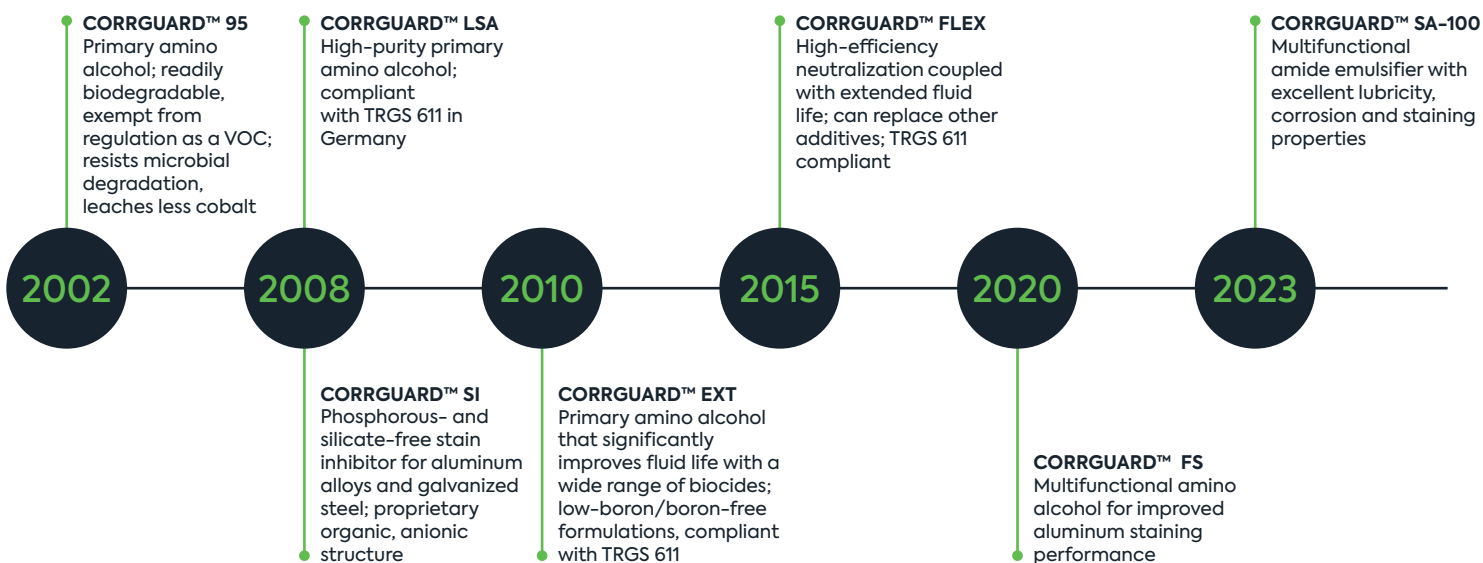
CORRGUARD™ 95
Primary amino alcohol; readily biodegradable, exempt from regulation as a VOC; resists microbial degradation, leaches less cobalt

2002

CORRGUARD™ LSA
High-purity primary amino alcohol; compliant with TRGS 611 in Germany

2008

CORRGUARD™ SI
Phosphorous- and silicate-free stain inhibitor for aluminum alloys and galvanized steel; proprietary organic, anionic structure

2010

CORRGUARD™ EXT
Primary amino alcohol that significantly improves fluid life with a wide range of biocides; low-boron/boron-free formulations, compliant with TRGS 611

CORRGUARD™ FLEX
High-efficiency neutralization coupled with extended fluid life; can replace other additives; TRGS 611 compliant

2015

2020

CORRGUARD™ FS
Multifunctional amino alcohol for improved aluminum staining performance

CORRGUARD™ SA-100
Multifunctional amide emulsifier with excellent lubricity, corrosion and staining properties

2023